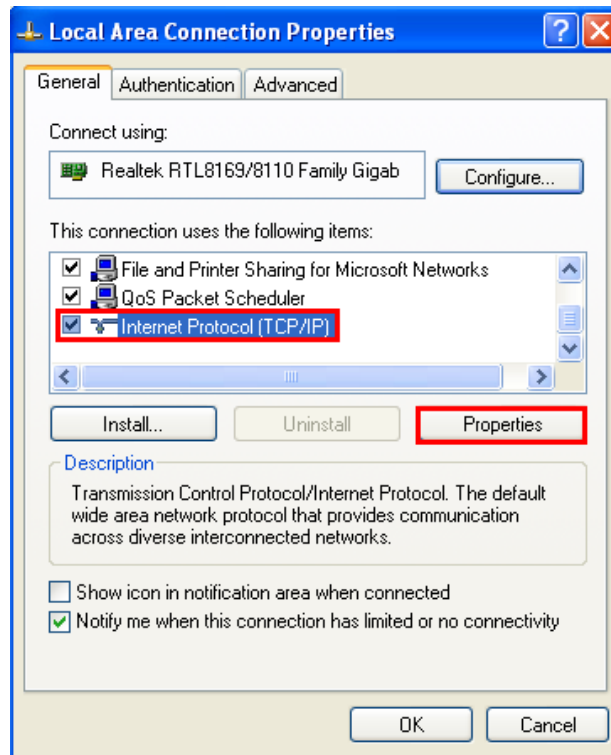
Local Area Connection Properties

?

General | Authentication | Advanced

Connect using:

Realtek RTL8169/8110 Family Gigab

Configure...

This connection uses the following items:

File and Printer Sharing for Microsoft Networks

QoS Packet Scheduler

Internet Protocol (TCP/IP)

Install...

Uninstall

Properties

Description

Transmission Control Protocol/Internet Protocol. The default wide area network protocol that provides communication across diverse interconnected networks.

Show icon in notification area when connected

Notify me when this connection has limited or no connectivity

OK

Cancel